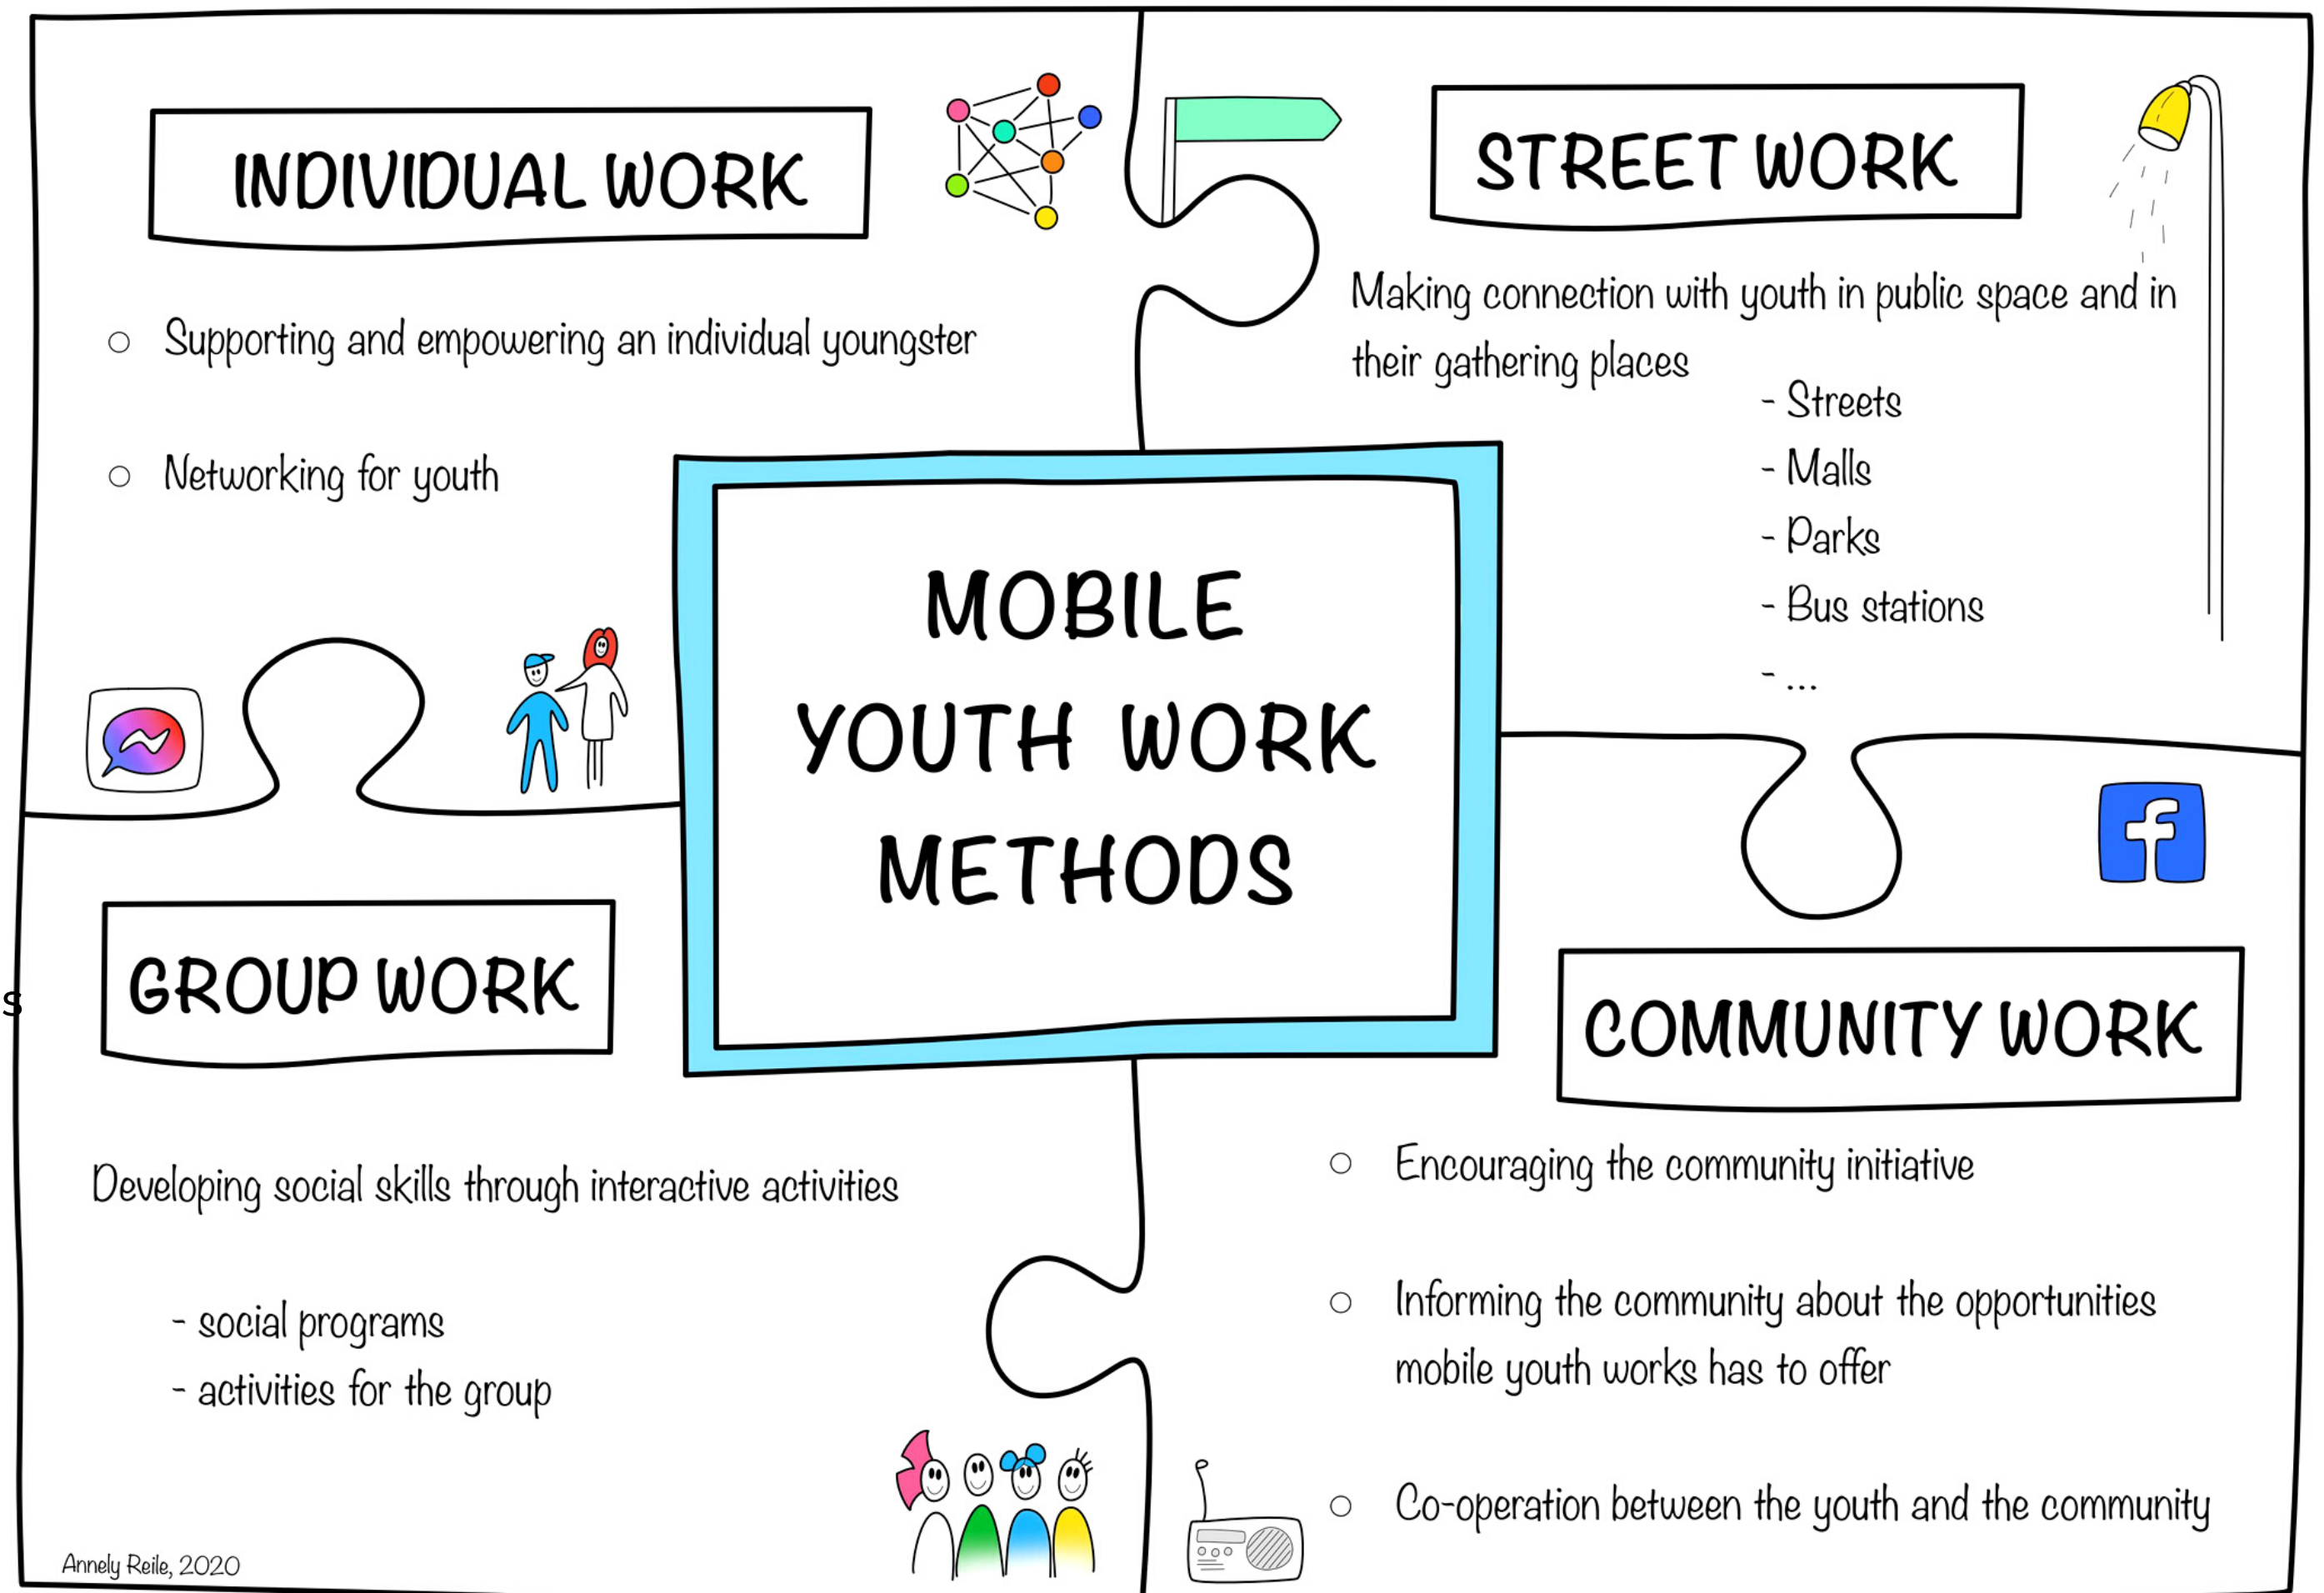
INDIVIDUAL WORK

○ Supporting and empowering an individual youngster

○ Networking for youth

STREET WORK

Making connection with youth in public space and in their gathering places

- Streets
- Malls
- Parks
- Bus stations
- ...

MOBILE YOUTH WORK METHODS

GROUP WORK

Developing social skills through interactive activities

- social programs
- activities for the group

COMMUNITY WORK

○ Encouraging the community initiative

○ Informing the community about the opportunities mobile youth works has to offer

○ Co-operation between the youth and the community

Annely Reile, 2020